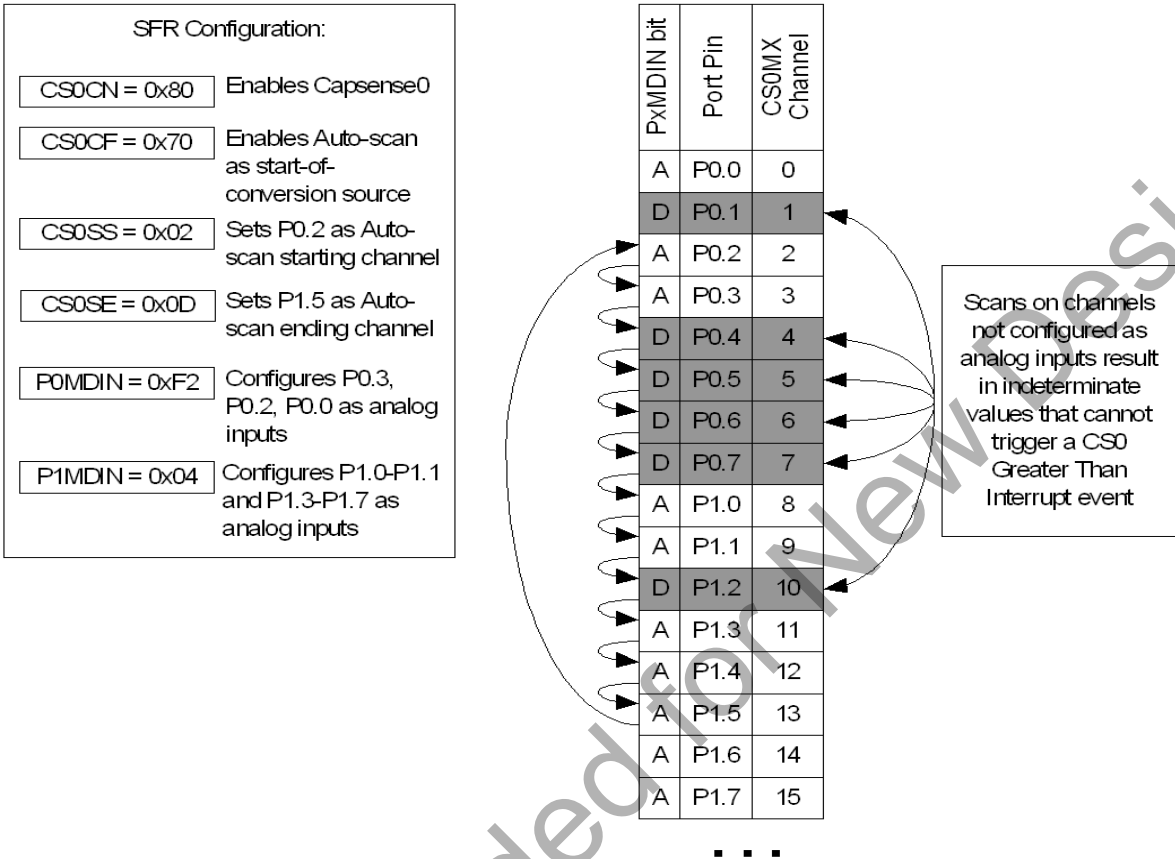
SFR Configuration:

CS0CN = 0x80 Enables Capsense0

CS0CF = 0x70 Enables Auto-scan as start-of-conversion source

CS0SS = 0x02 Sets P0.2 as Auto-scan starting channel

CS0SE = 0x0D Sets P1.5 as Auto-scan ending channel

P0MDIN = 0xF2 Configures P0.3, P0.2, P0.0 as analog inputs

P1MDIN = 0x04 Configures P1.0-P1.1 and P1.3-P1.7 as analog inputs

| PxMDIN bit | Port Pin | CS0MX Channel |
|---|---|---|
| A | P0.0 | 0 |
| D | P0.1 | 1 |
| A | P0.2 | 2 |
| A | P0.3 | 3 |
| D | P0.4 | 4 |
| D | P0.5 | 5 |
| D | P0.6 | 6 |
| D | P0.7 | 7 |
| A | P1.0 | 8 |
| A | P1.1 | 9 |
| D | P1.2 | 10 |
| A | P1.3 | 11 |
| A | P1.4 | 12 |
| A | P1.5 | 13 |
| A | P1.6 | 14 |
| A | P1.7 | 15 |

...

Scans on channels not configured as analog inputs result in indeterminate values that cannot trigger a CS0 Greater Than Interrupt event

Not Recommended for New Designs